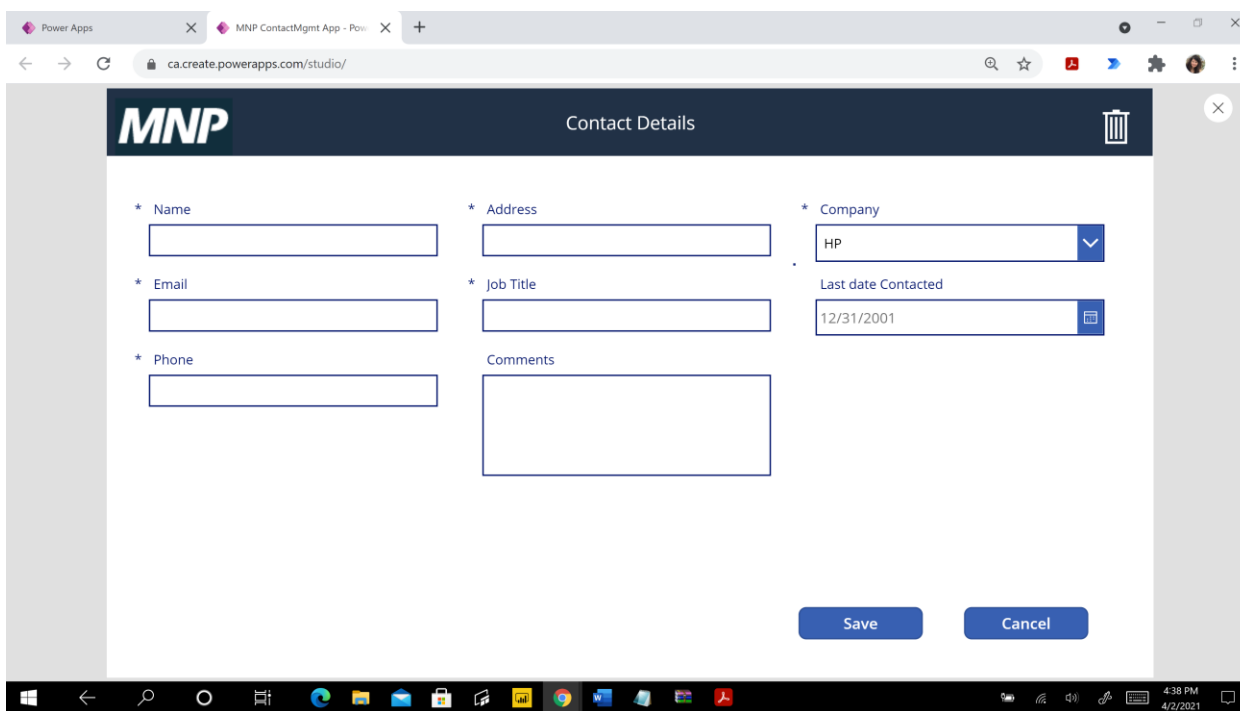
Power Apps
MNP ContactMgmt App - Pow
ca.create.powerapps.com/studio/

MNP
Contact Details

* Name
* Address
* Company
HP
* Email
* Job Title
Last date Contacted
12/31/2001
* Phone
Comments

Save
Cancel

4:38 PM
4/2/2021